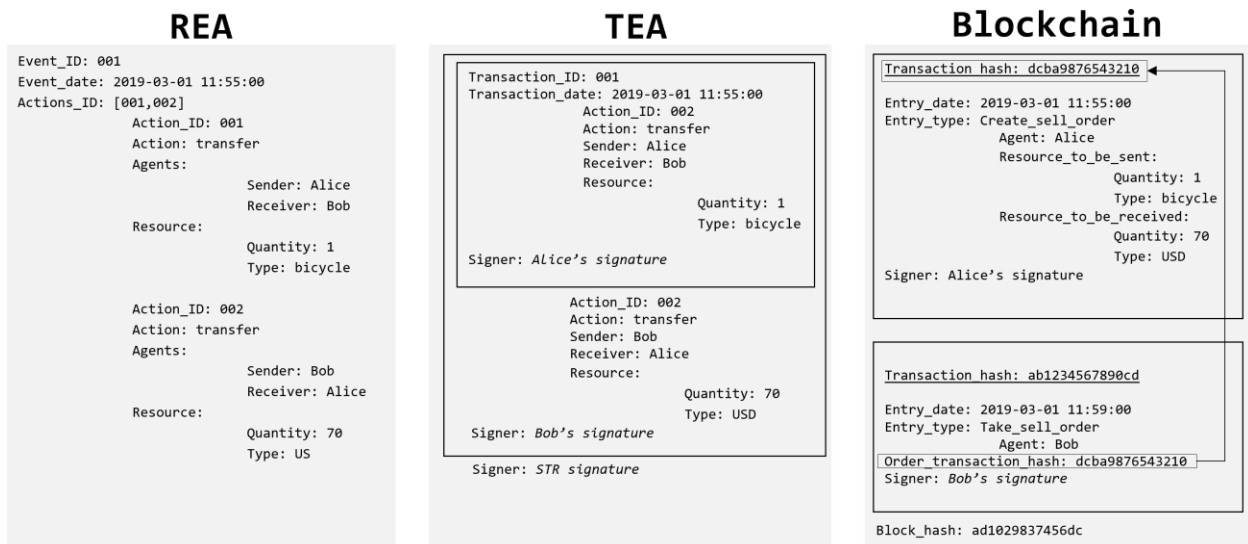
REA

Event_ID: 001
Event_date: 2019-03-01 11:55:00
Actions_ID: [001,002]
Action_ID: 001
Action: transfer
Agents:
Sender: Alice
Receiver: Bob
Resource:
Quantity: 1
Type: bicycle

Action_ID: 002
Action: transfer
Agents:
Sender: Bob
Receiver: Alice
Resource:
Quantity: 70
Type: US

TEA

Transaction_ID: 001
Transaction_date: 2019-03-01 11:55:00
Action_ID: 002
Action: transfer
Sender: Alice
Receiver: Bob
Resource:
Quantity: 1
Type: bicycle

Signer: *Alice's signature*

Action_ID: 002
Action: transfer
Sender: Bob
Receiver: Alice
Resource:
Quantity: 70
Type: USD
Signer: *Bob's signature*

Signer: *STR signature*

Blockchain

Transaction hash: dcba9876543210

Entry_date: 2019-03-01 11:55:00
Entry_type: Create_sell_order
Agent: Alice
Resource_to_be_sent:
Quantity: 1
Type: bicycle
Resource_to_be_received:
Quantity: 70
Type: USD
Signer: Alice's signature

Transaction_hash: ab1234567890cd

Entry_date: 2019-03-01 11:59:00
Entry_type: Take_sell_order
Agent: Bob
Order_transaction_hash: dcba9876543210
Signer: *Bob's signature*

Block_hash: ad1029837456dc